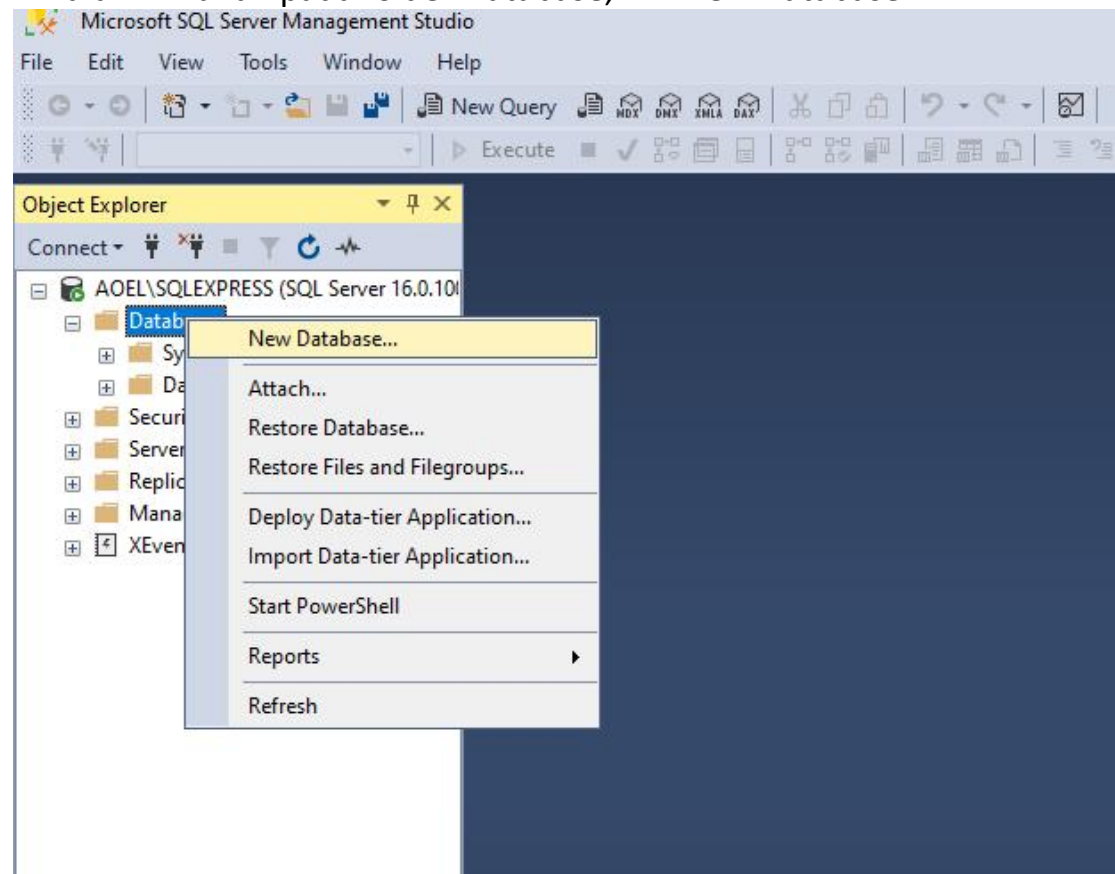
Microsoft SQL Server Management Studio

File Edit View Tools Window Help

New Query MDX DMX XMLA DAX

Execute

Object Explorer

Connect

AOEL\SQLEXPRESS (SQL Server 16.0.10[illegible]

Datab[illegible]

Sy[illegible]

Da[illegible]

Securi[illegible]

Server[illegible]

Replic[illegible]

Mana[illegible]

XEven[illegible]

New Database...

Attach...

Restore Database...

Restore Files and Filegroups...

Deploy Data-tier Application...

Import Data-tier Application...

Start PowerShell

Reports

Refresh